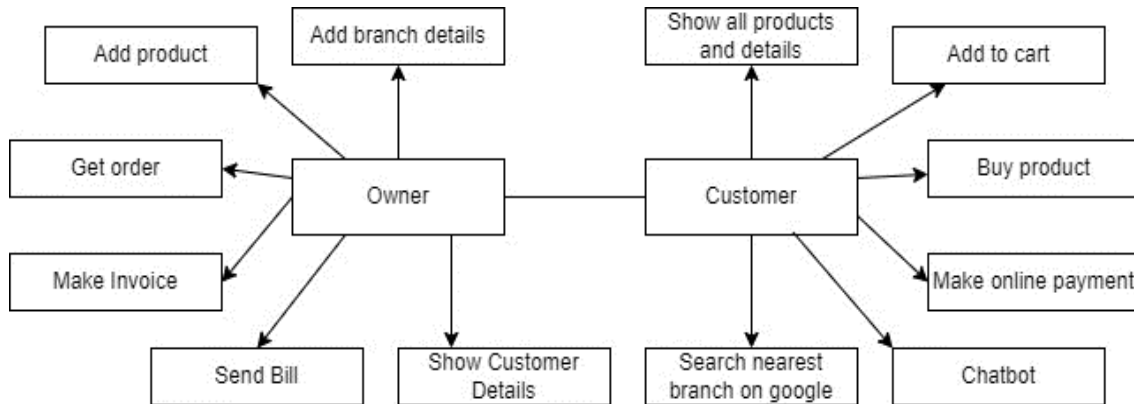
Add product

Add branch details

Show all products and details

Add to cart

Get order

Owner

Customer

Buy product

Make Invoice

Make online payment

Send Bill

Show Customer Details

Search nearest branch on google

Chatbot